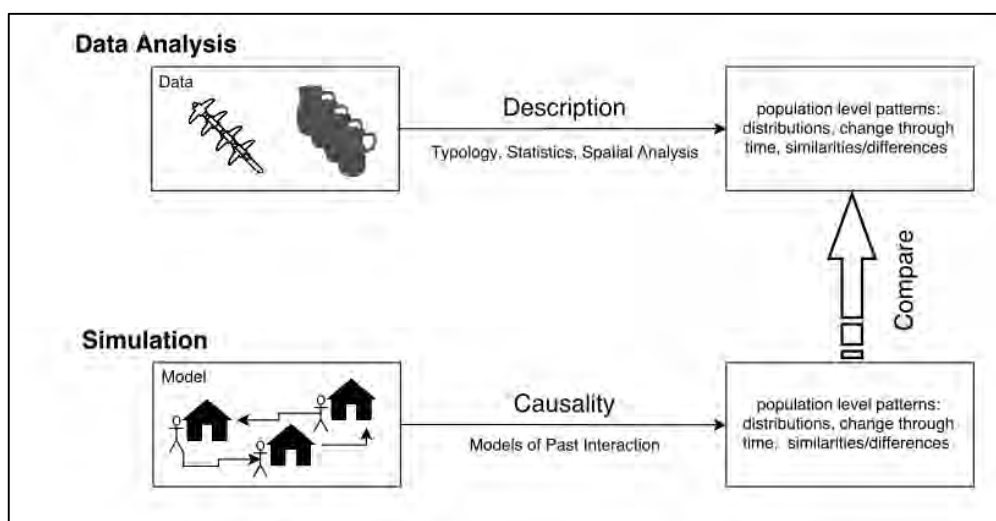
Data Analysis

Data

Description

Typology, Statistics, Spatial Analysis

population level patterns: distributions, change through time, similarities/differences

Compare

Simulation

Model

Causality

Models of Past Interaction

population level patterns: distributions, change through time, similarities/differences